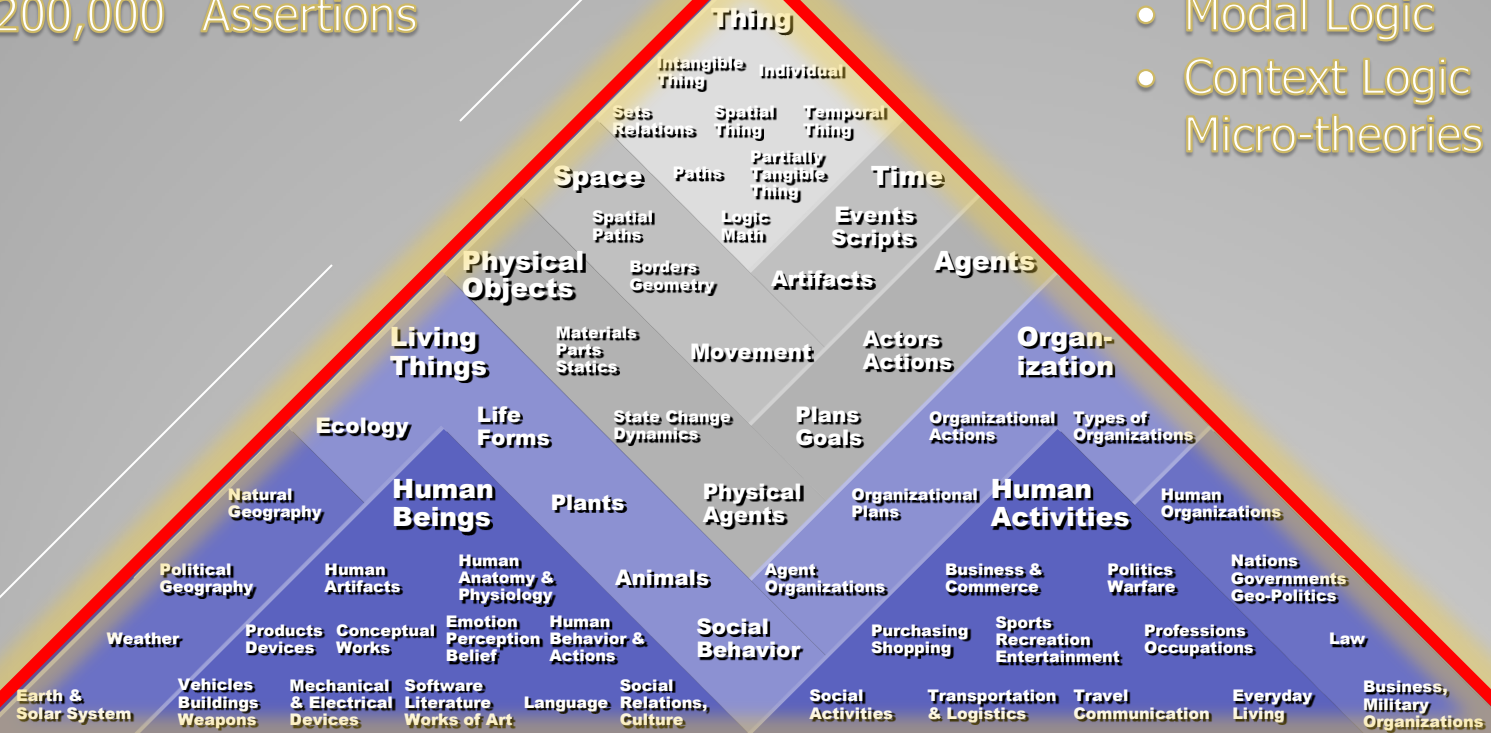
200,000 Assertions

• Modal Logic
• Context Logic
Micro-theories

Thing

Intangible Thing
Individual

Sets Relations
Spatial Thing
Temporal Thing

Space
Paths
Partially Tangible Thing
Time

Spatial Paths
Logic Math
Events Scripts

Physical Objects
Borders Geometry
Artifacts
Agents

Living Things
Materials Parts Statics
Movement
Actors Actions
Organ-ization

Ecology
Life Forms
State Change Dynamics
Plans Goals
Organizational Actions
Types of Organizations

Natural Geography
Human Beings
Plants
Physical Agents
Organizational Plans
Human Activities
Human Organizations

Political Geography
Human Artifacts
Human Anatomy & Physiology
Animals
Agent Organizations
Business & Commerce
Politics Warfare
Nations Governments Geo-Politics

Weather
Products Devices
Conceptual Works
Emotion Perception Belief
Human Behavior & Actions
Social Behavior
Purchasing Shopping
Sports Recreation Entertainment
Professions Occupations
Law

Earth & Solar System
Vehicles Buildings Weapons
Mechanical & Electrical Devices
Software Literature Works of Art
Language
Social Relations, Culture
Social Activities
Transportation & Logistics
Travel Communication
Everyday Living
Business, Military Organizations